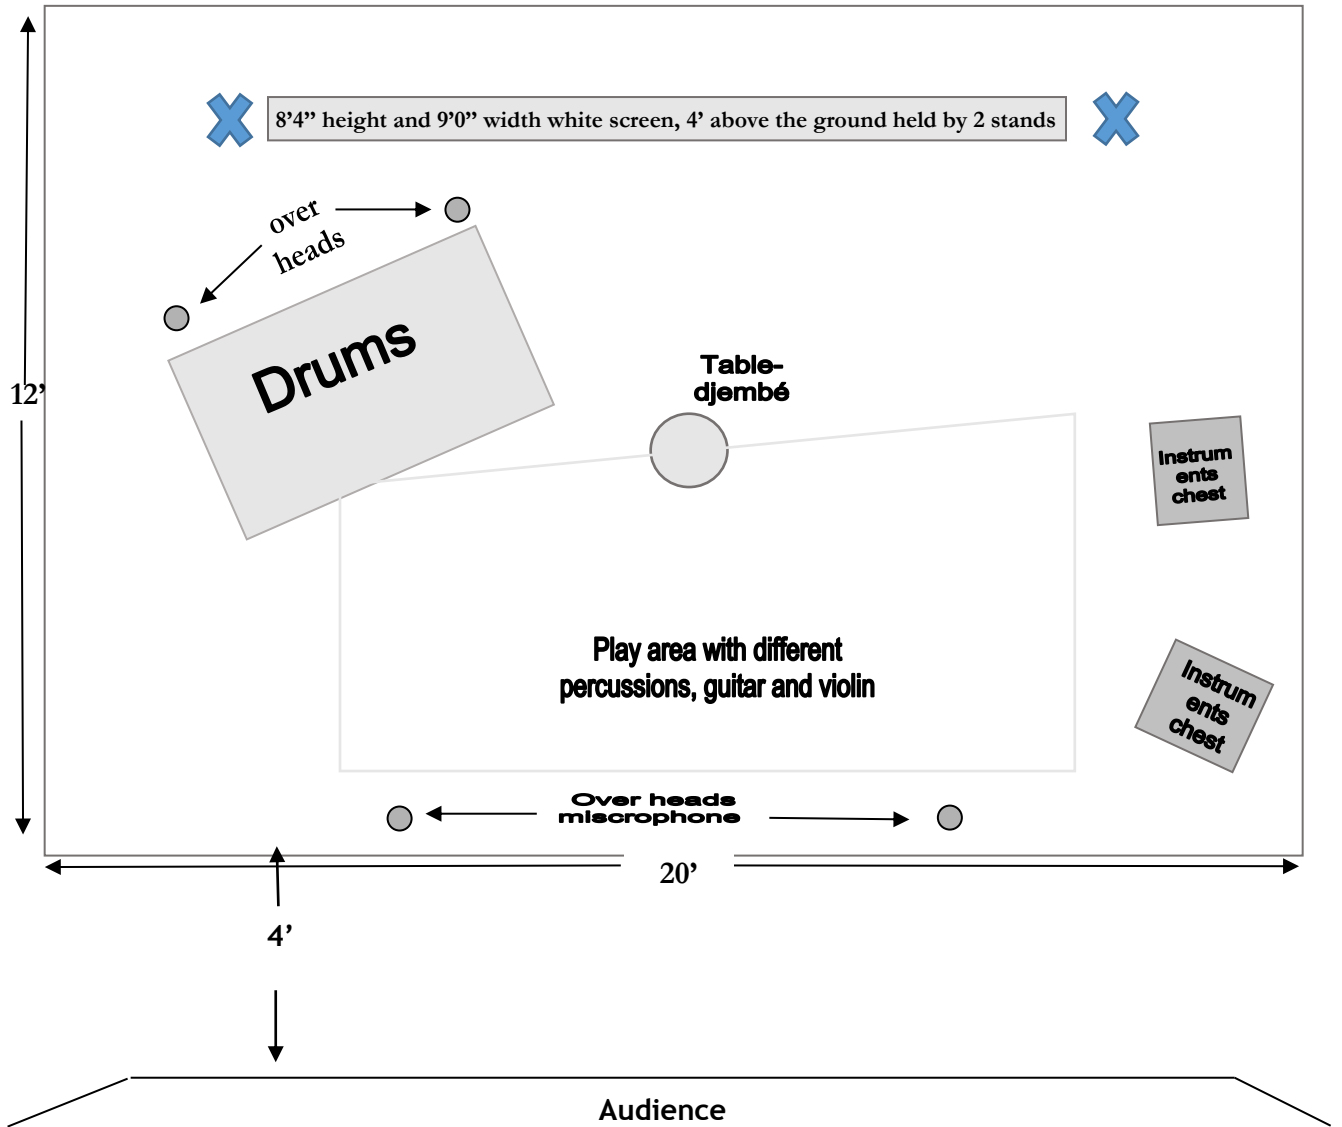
8’4” height and 9’0” width white screen, 4’ above the ground held by 2 stands

over heads

Drums

Table-djembé

12’

Instrum ents chest

Instrum ents chest

Play area with different percussions, guitar and violin

Over heads miscrophone

20’

4’

Audience